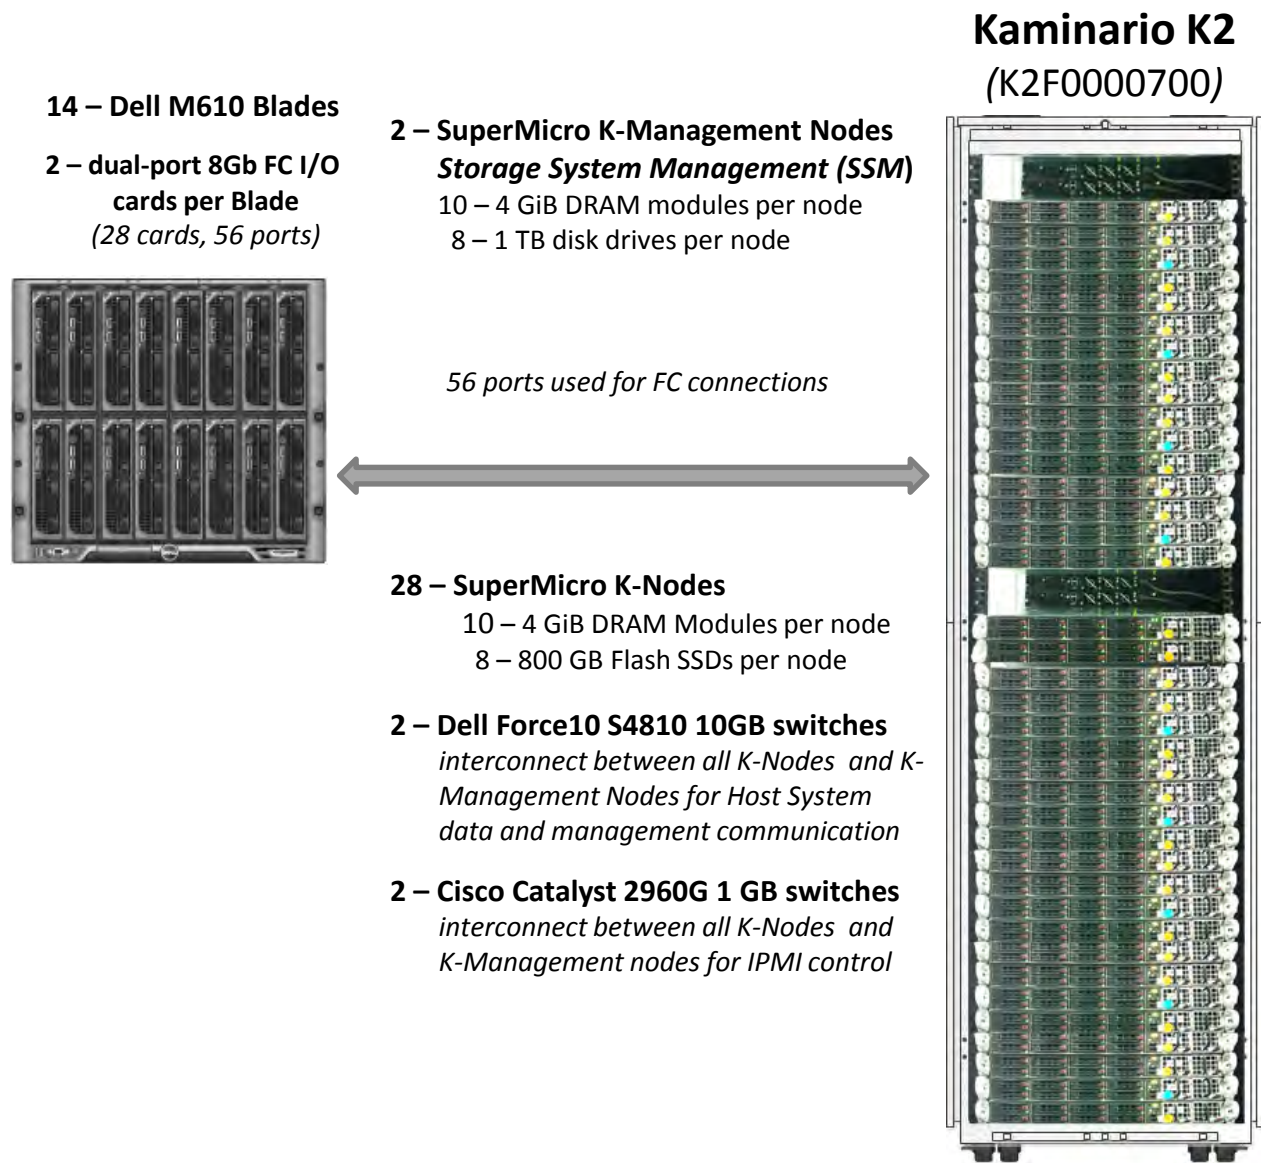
Kaminario K2
(K2F0000700)

14 – Dell M610 Blades

2 – dual-port 8Gb FC I/O cards per Blade
(28 cards, 56 ports)

2 – SuperMicro K-Management Nodes
Storage System Management (SSM)
10 – 4 GiB DRAM modules per node
8 – 1 TB disk drives per node

56 ports used for FC connections

28 – SuperMicro K-Nodes
10 – 4 GiB DRAM Modules per node
8 – 800 GB Flash SSDs per node

2 – Dell Force10 S4810 10GB switches
interconnect between all K-Nodes and K-Management Nodes for Host System data and management communication

2 – Cisco Catalyst 2960G 1 GB switches
interconnect between all K-Nodes and K-Management nodes for IPMI control